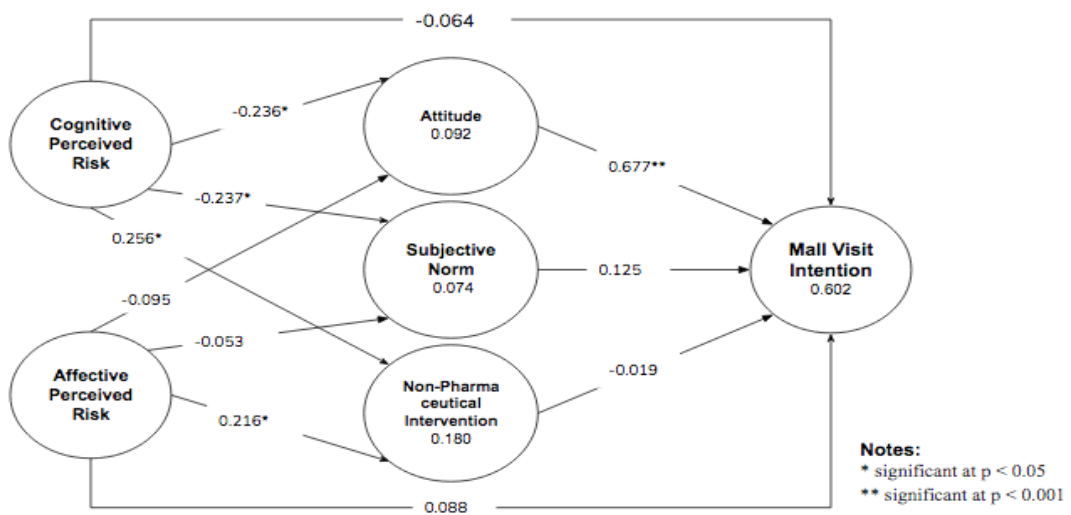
-0.064

Cognitive Perceived Risk

-0.236*

-0.237*

0.256*

Attitude
0.092

0.677**

Subjective Norm
0.074

0.125

Mall Visit Intention
0.602

-0.095

-0.053

Affective Perceived Risk

0.216*

Non-Pharma ceutical Intervention
0.180

-0.019

0.088

Notes:
* significant at p < 0.05
** significant at p < 0.001